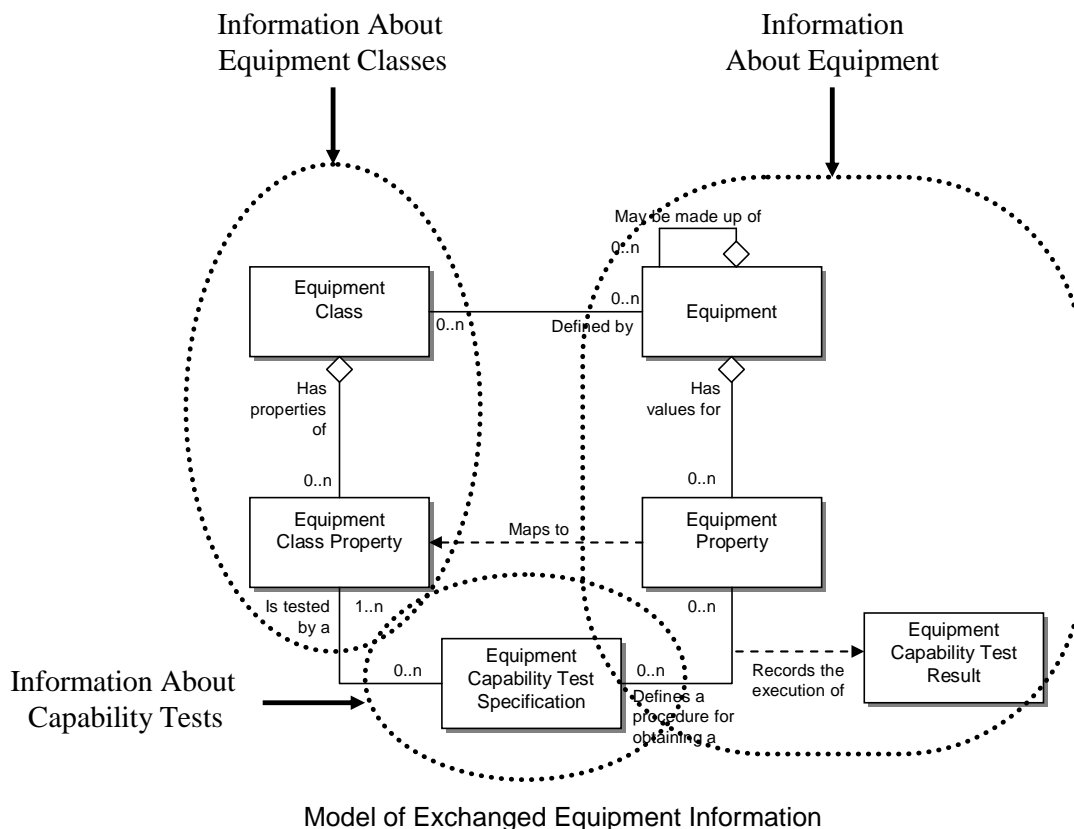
Information About Equipment Classes

Information About Equipment

May be made up of

0..n

Equipment Class

0..n

0..n

Defined by

Equipment

Has properties of

Has values for

0..n

0..n

Equipment Class Property

Maps to

Equipment Property

Is tested by a

1..n

0..n

Equipment Capability Test Result

Information About Capability Tests

0..n

Equipment Capability Test Specification

0..n

Defines a procedure for obtaining a

Records the execution of

Model of Exchanged Equipment Information